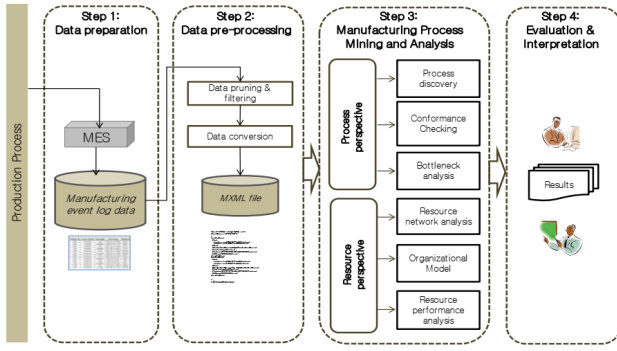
Production Process

Step 1:
Data preparation

MES

Manufacturing event log data

Step 2:
Data pre-processing

Data pruning & filtering

Data conversion

MXML file

Step 3:
Manufacturing Process Mining and Analysis

Process perspective

Process discovery

Conformance Checking

Bottleneck analysis

Resource perspective

Resource network analysis

Organizational Model

Resource performance analysis

Step 4:
Evaluation & Interpretation

Results